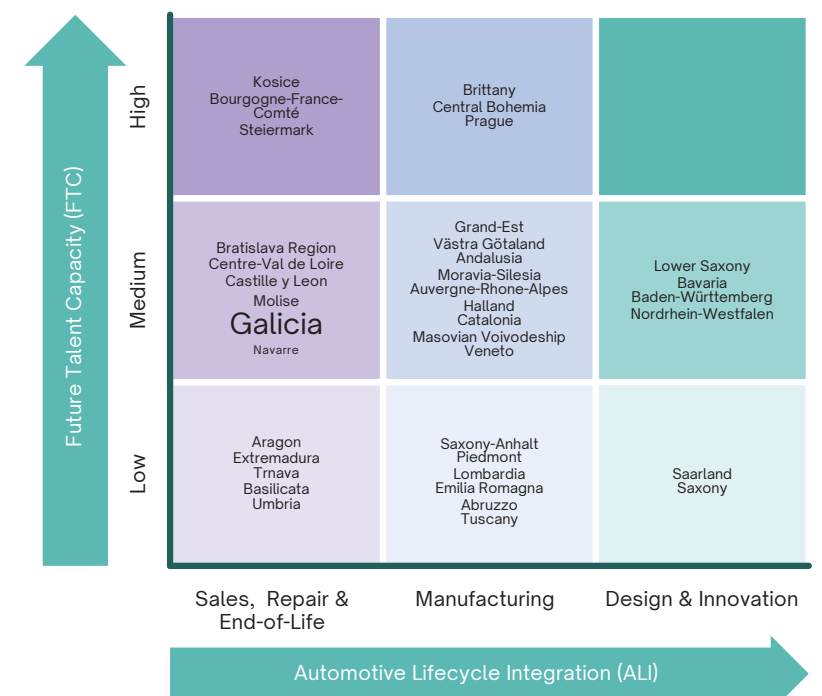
Future Talent Capacity (FTC)

High

Medium

Low

Kosice
Bourgogne-France-Comté
Steiermark

Brittany
Central Bohemia
Prague

Bratislava Region
Centre-Val de Loire
Castille y Leon
Molise
Galicia
Navarre

Grand-Est
Västra Götaland
Andalusia
Moravia-Silesia
Auvergne-Rhone-Alpes
Halland
Catalonia
Masovian Voivodeship
Veneto

Lower Saxony
Bavaria
Baden-Württemberg
Nordrhein-Westfalen

Aragon
Extremadura
Trnava
Basilicata
Umbria

Saxony-Anhalt
Piedmont
Lombardia
Emilia Romagna
Abruzzo
Tuscany

Saarland
Saxony

Sales, Repair & End-of-Life

Manufacturing

Design & Innovation

Automotive Lifecycle Integration (ALI)